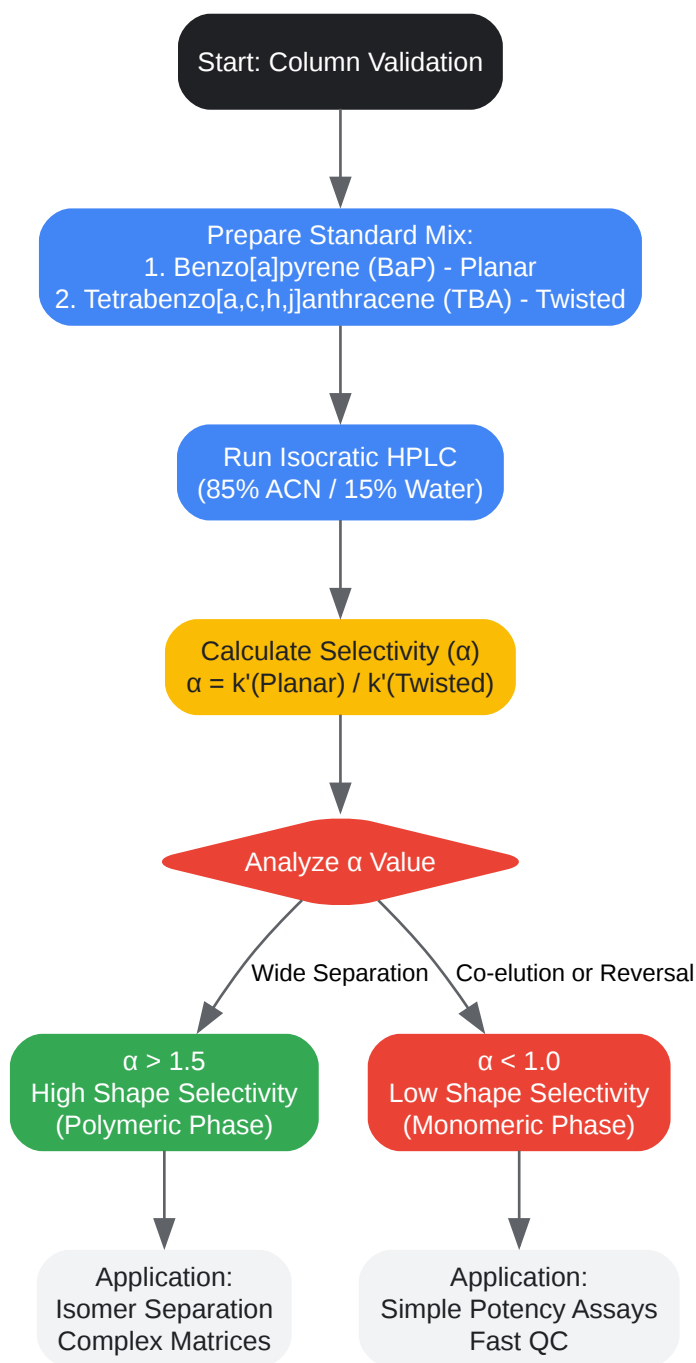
Start: Column Validation

Prepare Standard Mix:
1. Benzo[a]pyrene (BaP) - Planar
2. Tetrabenzo[a,c,h,j]anthracene (TBA) - Twisted

Run Isocratic HPLC
(85% ACN / 15% Water)

Calculate Selectivity (α)
α = k'(Planar) / k'(Twisted)

Analyze α Value

Wide Separation

Co-elution or Reversal

α > 1.5
High Shape Selectivity
(Polymeric Phase)

α < 1.0
Low Shape Selectivity
(Monomeric Phase)

Application:
Isomer Separation
Complex Matrices

Application:
Simple Potency Assays
Fast QC